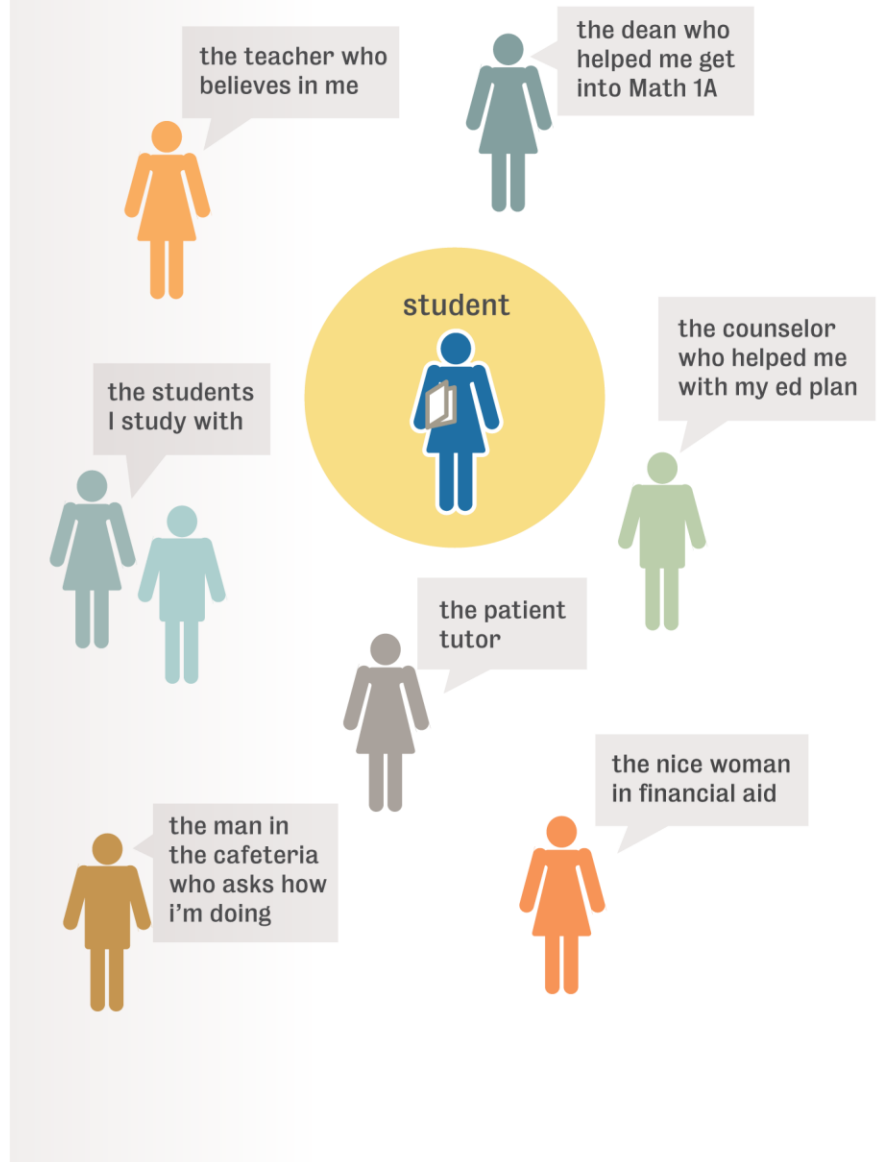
the teacher who believes in me

the dean who helped me get into Math 1A

student

the counselor who helped me with my ed plan

the students I study with

the patient tutor

the nice woman in financial aid

the man in the cafeteria who asks how i'm doing